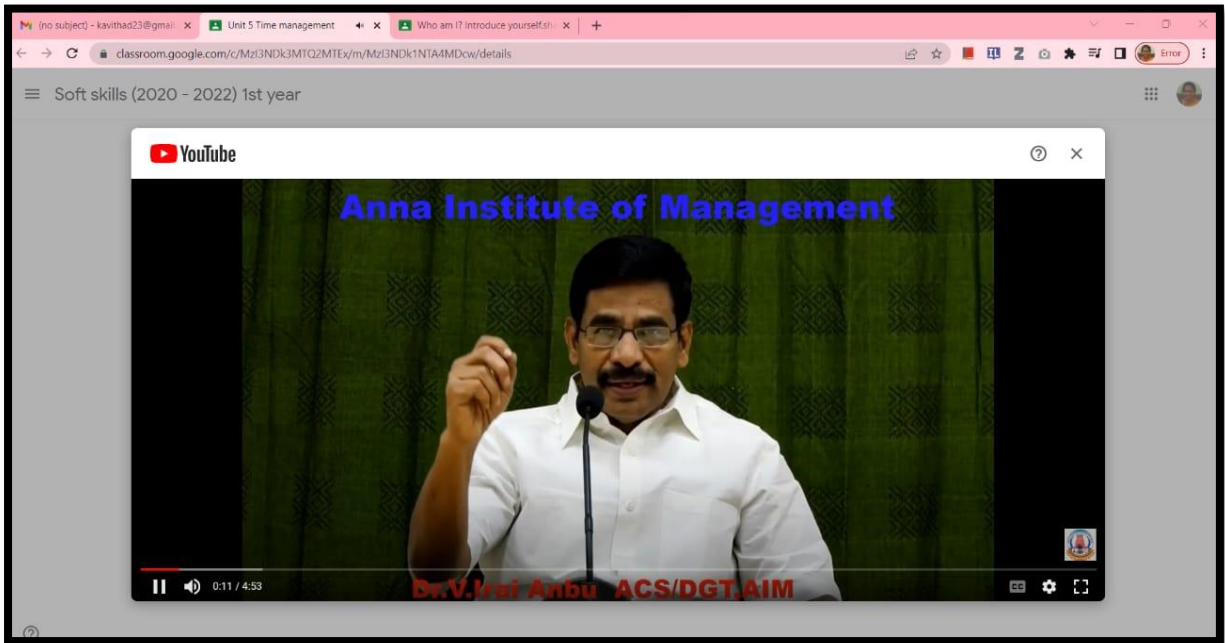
(no subject) - kavithad23@gmail ×
Unit 5 Time management ×
Who am I? Introduce yourself.sh ×
+
classroom.google.com/c/MzI3NDk3MTQ2MTEx/m/MzI3NDk1NTA4MDcw/details
Error
≡ Soft skills (2020 - 2022) 1st year
YouTube
Anna Institute of Management
0:11 / 4:53
Dr.V.Irai Anbu ACS/DGT.AIM